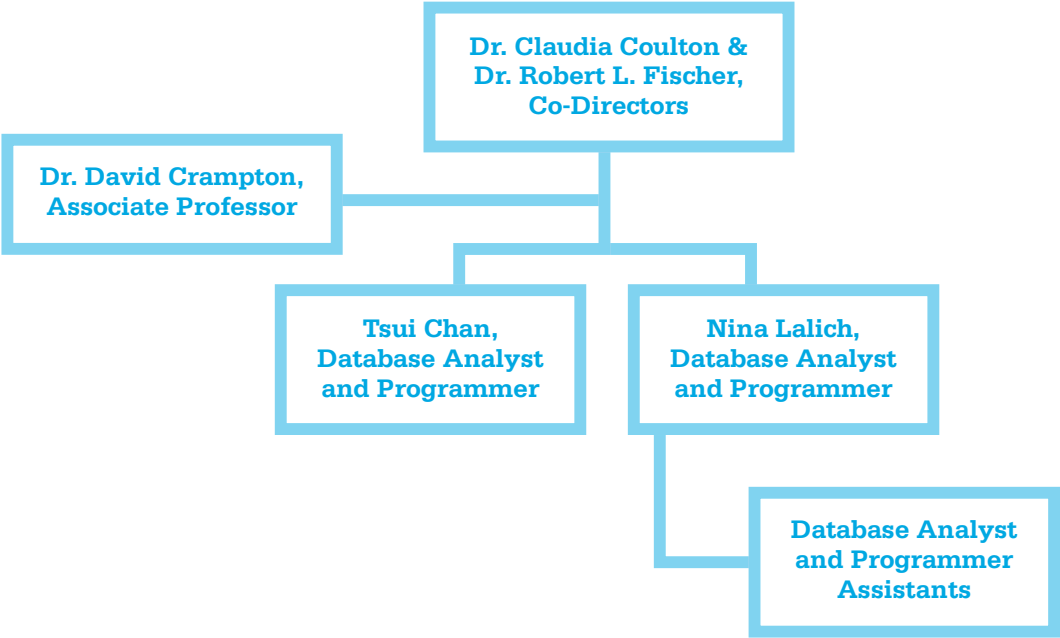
Dr. Claudia Coulton & Dr. Robert L. Fischer, Co-Directors

Dr. David Crampton, Associate Professor

Tsui Chan, Database Analyst and Programmer

Nina Lalich, Database Analyst and Programmer

Database Analyst and Programmer Assistants